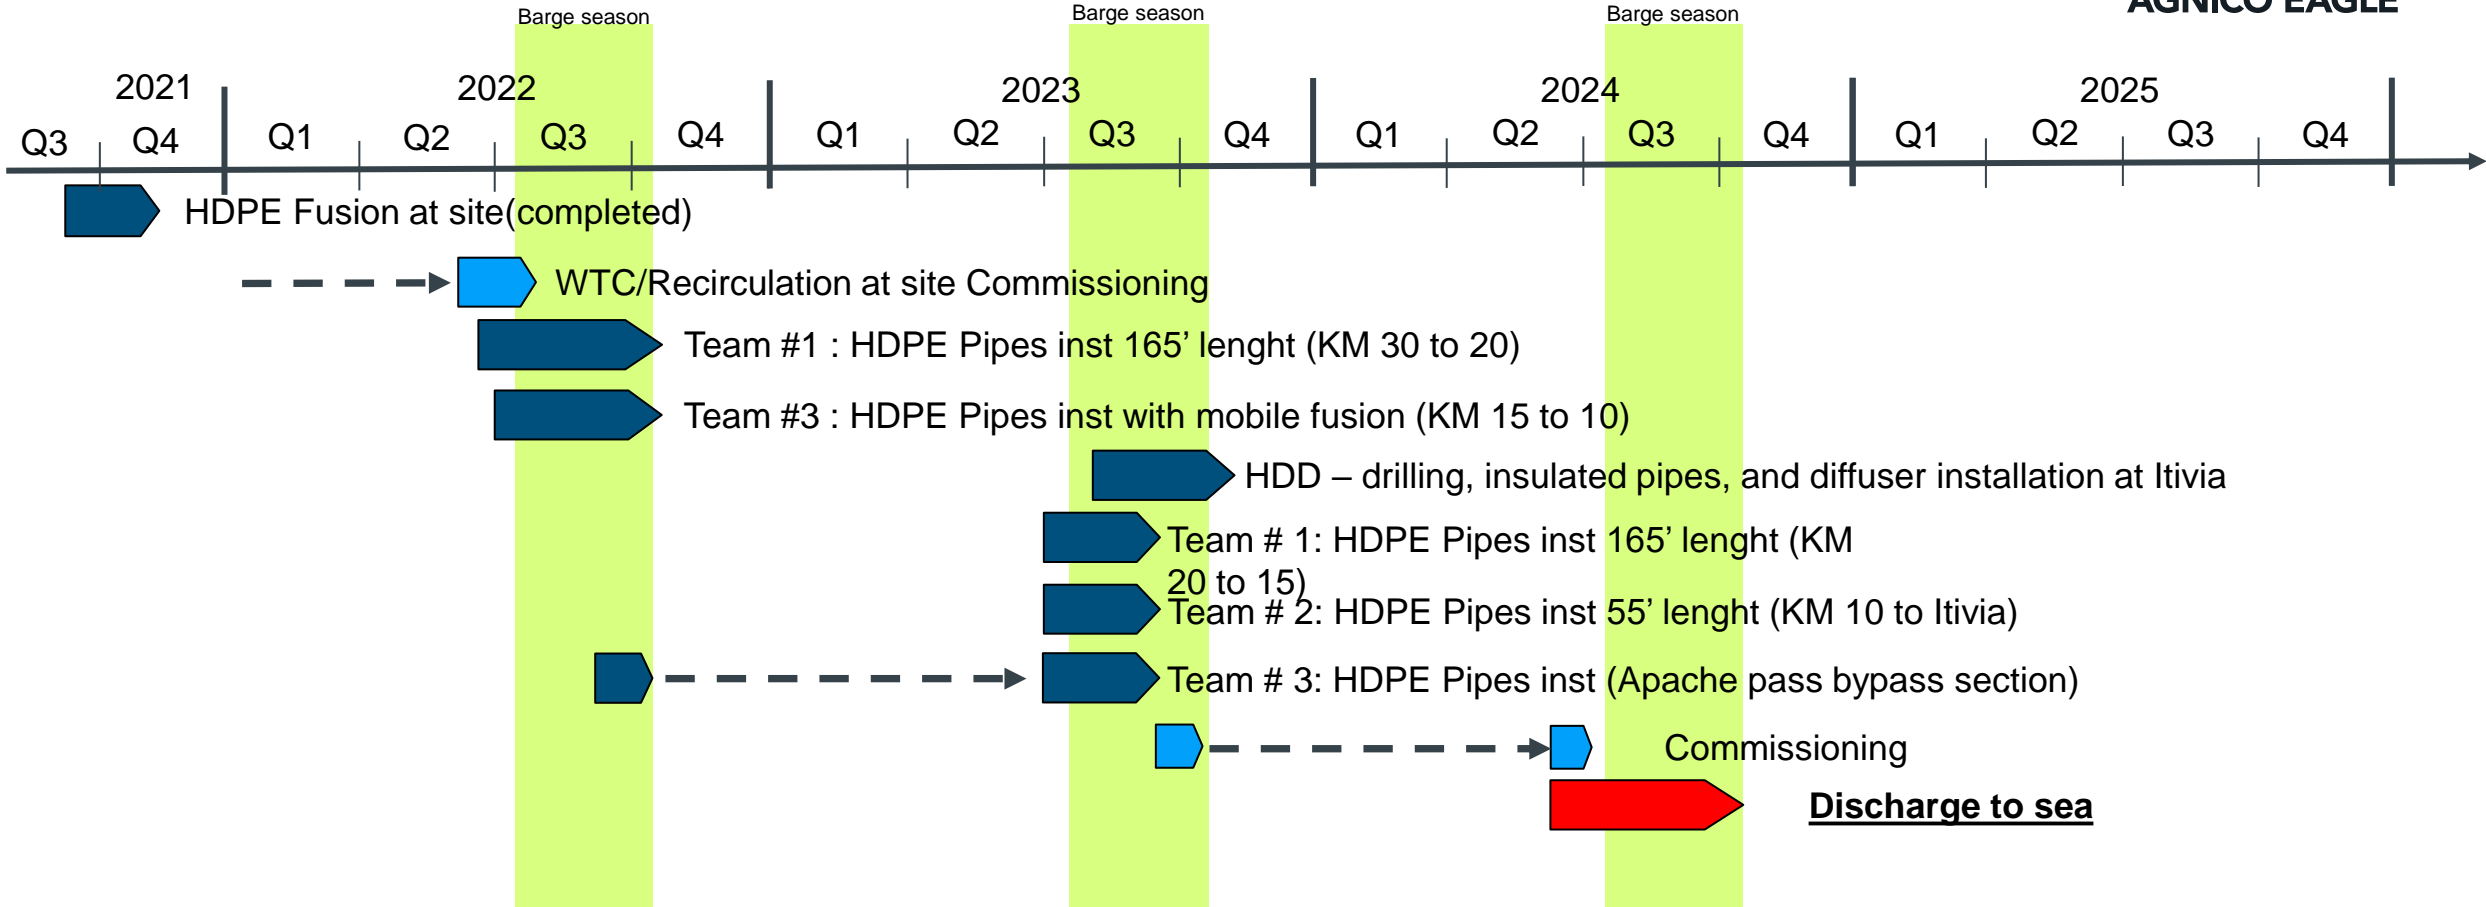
AGNICO EAGLE

Barge season
Barge season
Barge season

2021
2022
2023
2024
2025

Q3 Q4 Q1 Q2 Q3 Q4 Q1 Q2 Q3 Q4 Q1 Q2 Q3 Q4 Q1 Q2 Q3 Q4

HDPE Fusion at site(completed)

WTC/Recirculation at site Commissioning

Team #1 : HDPE Pipes inst 165’ lenght (KM 30 to 20)

Team #3 : HDPE Pipes inst with mobile fusion (KM 15 to 10)

HDD – drilling, insulated pipes, and diffuser installation at Itivia

Team # 1: HDPE Pipes inst 165’ lenght (KM 20 to 15)

Team # 2: HDPE Pipes inst 55’ lenght (KM 10 to Itivia)

Team # 3: HDPE Pipes inst (Apache pass bypass section)

Commissioning

Discharge to sea